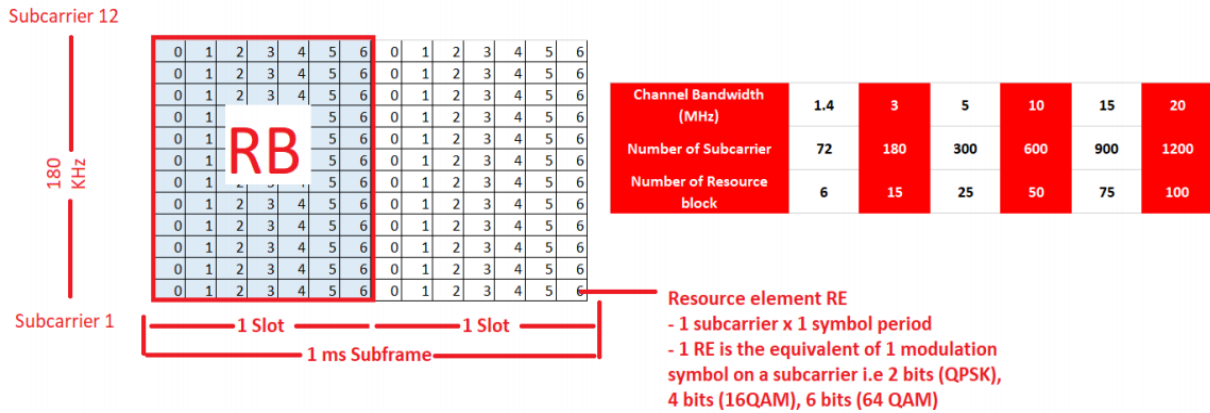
Subcarrier 12

180 KHz

| 0 | 1 | 2 | 3 | 4 | 5 | 6 | 0 | 1 | 2 | 3 | 4 | 5 | 6 |
|---|---|---|---|---|---|---|---|---|---|---|---|---|---|
| 0 | 1 | 2 | 3 | 4 | 5 | 6 | 0 | 1 | 2 | 3 | 4 | 5 | 6 |
| 0 | 1 | 2 | 3 | 4 | 5 | 6 | 0 | 1 | 2 | 3 | 4 | 5 | 6 |
| 0 | 1 |  |  |  | 5 | 6 | 0 | 1 | 2 | 3 | 4 | 5 | 6 |
| 0 | 1 |  |  |  | 5 | 6 | 0 | 1 | 2 | 3 | 4 | 5 | 6 |
| 0 | 1 |  |  |  | 5 | 6 | 0 | 1 | 2 | 3 | 4 | 5 | 6 |
| 0 | 1 |  |  |  | 5 | 6 | 0 | 1 | 2 | 3 | 4 | 5 | 6 |
| 0 | 1 | 2 | 3 | 4 | 5 | 6 | 0 | 1 | 2 | 3 | 4 | 5 | 6 |
| 0 | 1 | 2 | 3 | 4 | 5 | 6 | 0 | 1 | 2 | 3 | 4 | 5 | 6 |
| 0 | 1 | 2 | 3 | 4 | 5 | 6 | 0 | 1 | 2 | 3 | 4 | 5 | 6 |
| 0 | 1 | 2 | 3 | 4 | 5 | 6 | 0 | 1 | 2 | 3 | 4 | 5 | 6 |
| 0 | 1 | 2 | 3 | 4 | 5 | 6 | 0 | 1 | 2 | 3 | 4 | 5 | 6 |

RB

Subcarrier 1

1 Slot 1 Slot

1 ms Subframe

| Channel Bandwidth (MHz) | 1.4 | 3 | 5 | 10 | 15 | 20 |
|---|---|---|---|---|---|---|
| Number of Subcarrier | 72 | 180 | 300 | 600 | 900 | 1200 |
| Number of Resource block | 6 | 15 | 25 | 50 | 75 | 100 |

Resource element RE
- 1 subcarrier x 1 symbol period
- 1 RE is the equivalent of 1 modulation symbol on a subcarrier i.e 2 bits (QPSK), 4 bits (16QAM), 6 bits (64 QAM)